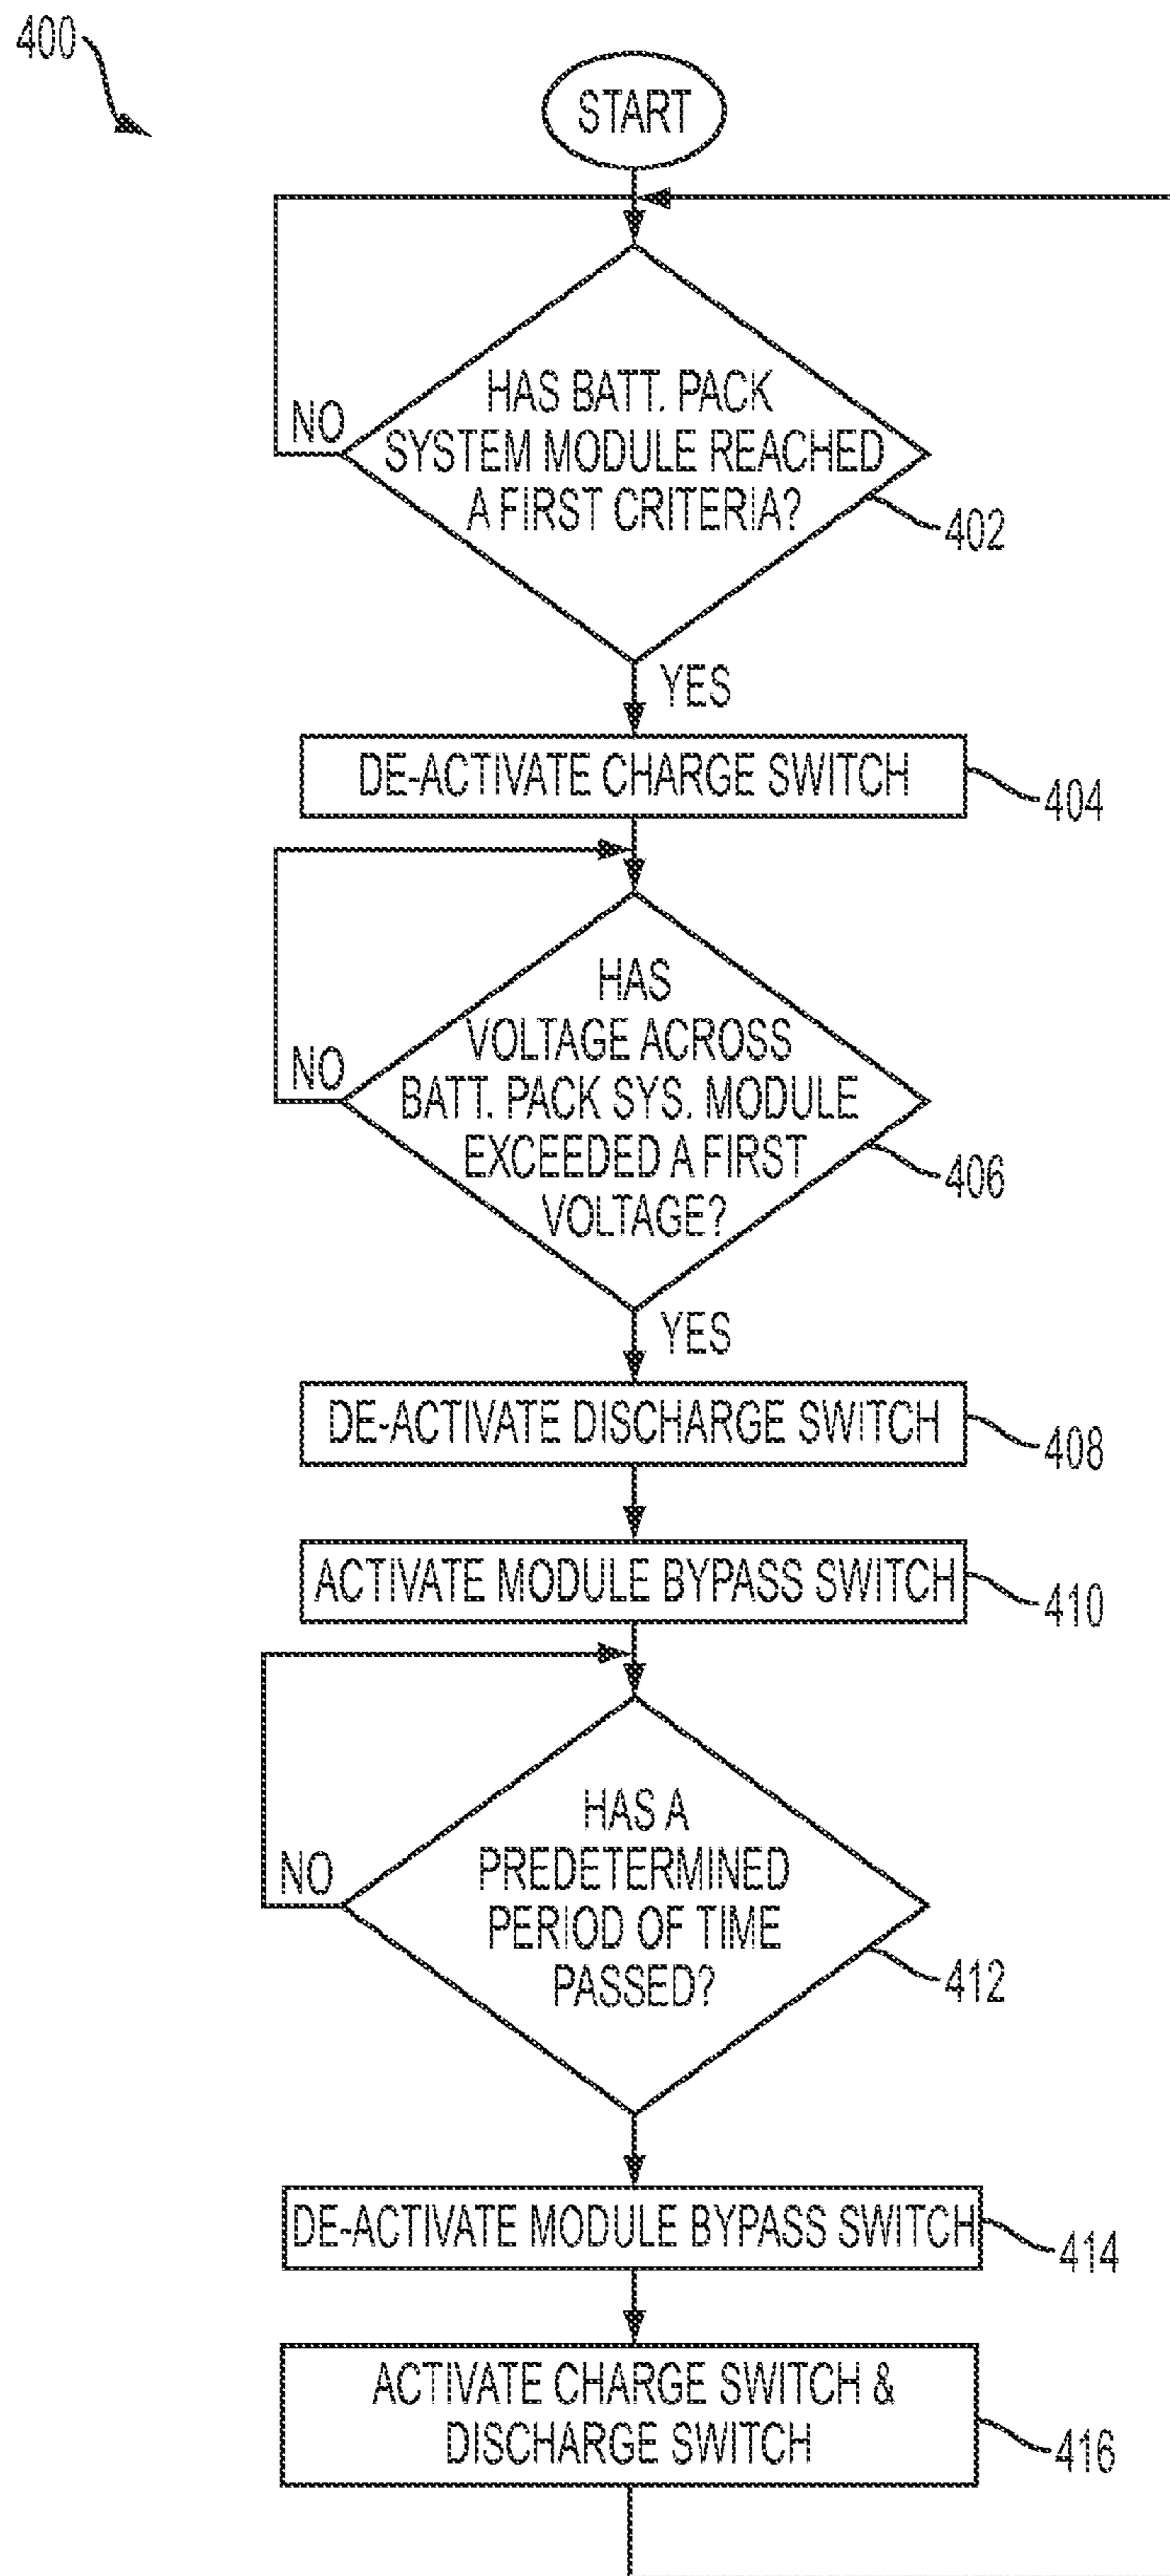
400

START

HAS BATT. PACK SYSTEM MODULE REACHED A FIRST CRITERIA?

NO

402

YES

DE-ACTIVATE CHARGE SWITCH

404

HAS VOLTAGE ACROSS BATT. PACK SYS. MODULE EXCEEDED A FIRST VOLTAGE?

NO

406

YES

DE-ACTIVATE DISCHARGE SWITCH

408

ACTIVATE MODULE BYPASS SWITCH

410

HAS A PREDETERMINED PERIOD OF TIME PASSED?

NO

412

DE-ACTIVATE MODULE BYPASS SWITCH

414

ACTIVATE CHARGE SWITCH & DISCHARGE SWITCH

416